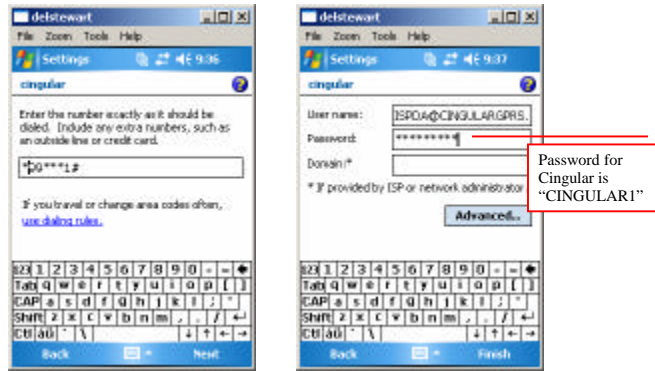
delstewart
File Zoom Tools Help
Settings 9:36
cingular
Enter the number exactly as it should be dialed. Include any extra numbers, such as an outside line or credit card.
*99***1#
If you travel or change area codes often, use dialing rules.
123 1 2 3 4 5 6 7 8 9 0 - =
Tab q w e r t y u i o p [ ]
CAP a s d f g h j k l ; '
Shift z x c v b n m , . /
Ctl áü ` \
Back Next

delstewart
File Zoom Tools Help
Settings 9:37
cingular
User name: ISPDA@CINGULARGPRS.
Password: *********
Domain:*
* If provided by ISP or network administrator
Advanced...
123 1 2 3 4 5 6 7 8 9 0 - =
Tab q w e r t y u i o p [ ]
CAP a s d f g h j k l ; '
Shift z x c v b n m , . /
Ctl áü ` \
Back Finish

Password for Cingular is "CINGULAR1"